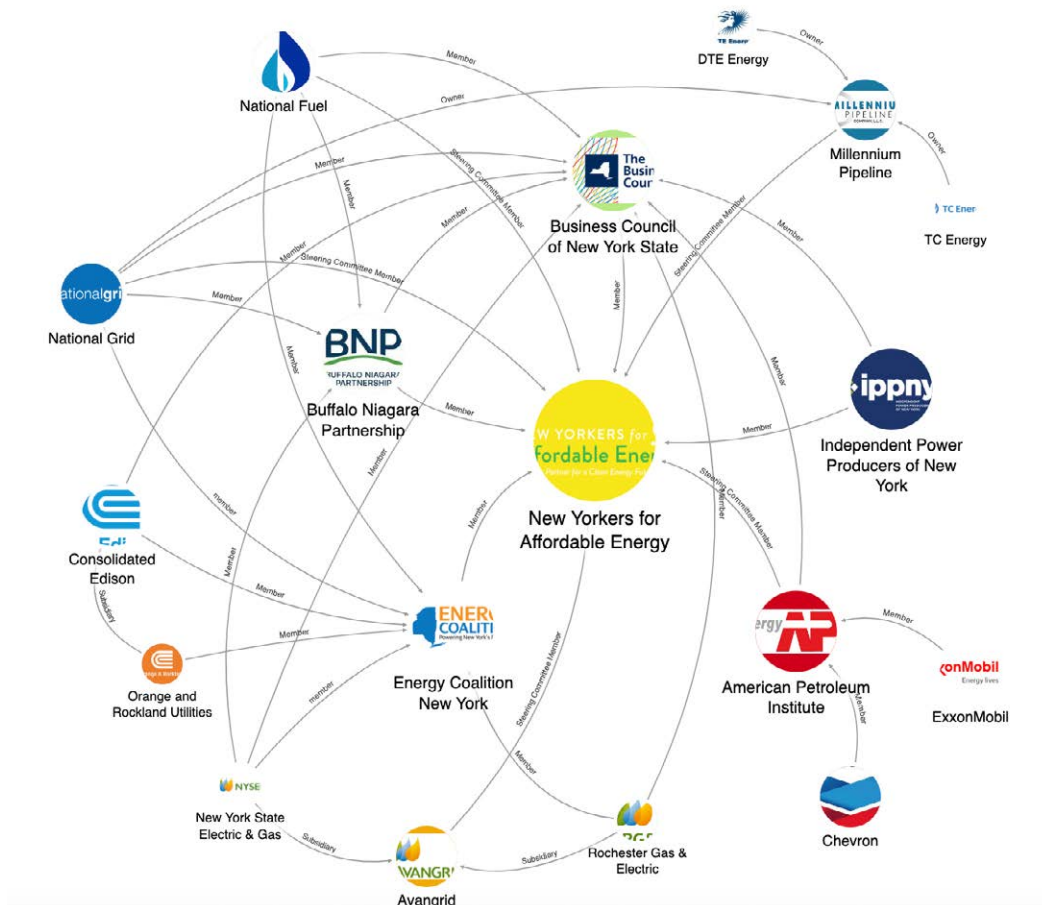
DTE Energy

Owner

National Fuel

Member

Owner

MILLENNIUM PIPELINE

Millennium Pipeline

Owner

TC Energy

TC Energy

The Business Council

Business Council of New York State

Member

Steering Committee Member

Member

Member

Member

nationalgrid

National Grid

Member

Steering Committee Member

Steering Committee Member

Member

Member

Member

BNP BUFFALO NIAGARA PARTNERSHIP

Buffalo Niagara Partnership

Member

Member

ippny

Independent Power Producers of New York

Member

NEW YORKERS for Affordable Energy

New Yorkers for Affordable Energy

Steering Committee Member

Member

member

Member

Consolidated Edison

Member

Member

Member

Subsidiary

ENERGY COALITION

Energy Coalition New York

American Petroleum Institute

Member

ExxonMobil

ExxonMobil

Member

Orange and Rockland Utilities

member

Steering Committee Member

Member

NYSEG

New York State Electric & Gas

Subsidiary

AVANGRID

Avangrid

Subsidiary

RG&E

Rochester Gas & Electric

Chevron